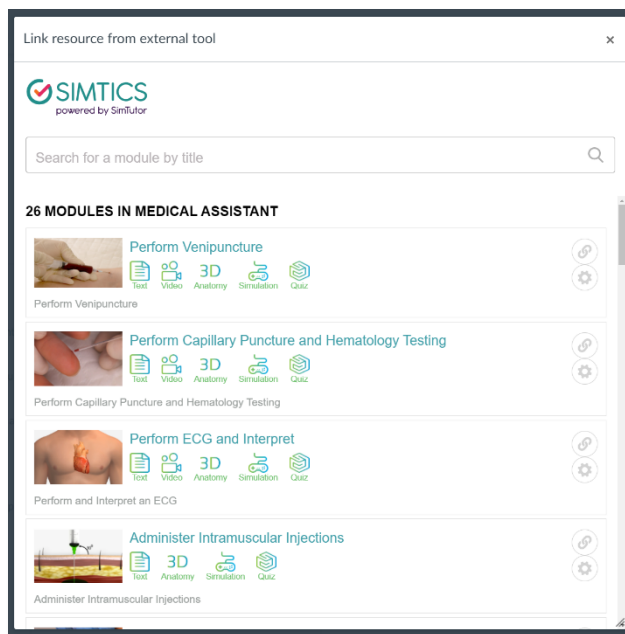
Link resource from external tool ×

SIMTICS
powered by SimTutor

Search for a module by title

26 MODULES IN MEDICAL ASSISTANT

Perform Venipuncture
Text Video 3D Anatomy Simulation Quiz
Perform Venipuncture

Perform Capillary Puncture and Hematology Testing
Text Video 3D Anatomy Simulation Quiz
Perform Capillary Puncture and Hematology Testing

Perform ECG and Interpret
Text Video 3D Anatomy Simulation Quiz
Perform and Interpret an ECG

Administer Intramuscular Injections
Text 3D Anatomy Simulation Quiz
Administer Intramuscular Injections